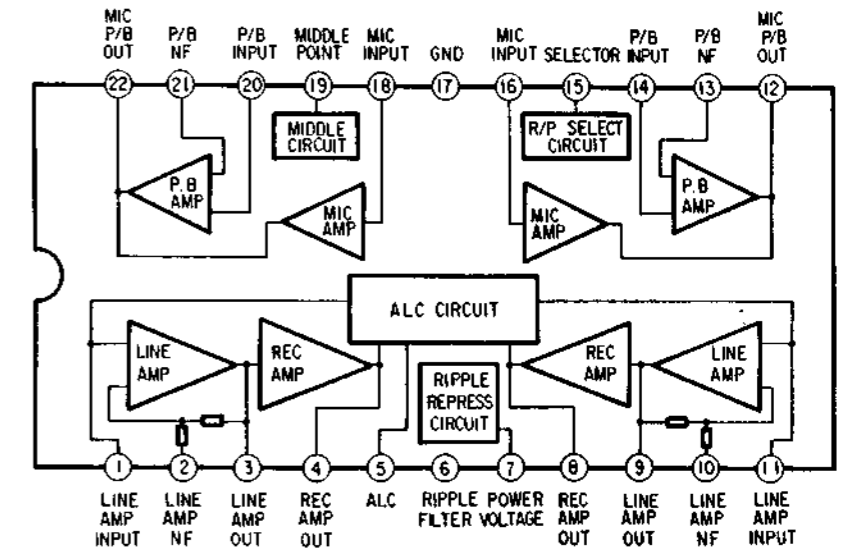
MIC P/B OUT
P/B NF
P/B INPUT
MIDDLE POINT
MIC INPUT
GND
MIC INPUT
SELECTOR
P/B INPUT
P/B NF
MIC P/B OUT

22
21
20
19
18
17
16
15
14
13
12

MIDDLE CIRCUIT
R/P SELECT CIRCUIT

P.B AMP
MIC AMP
MIC AMP
P.B AMP

ALC CIRCUIT

LINE AMP
REC AMP
RIPPLE REPRESS CIRCUIT
REC AMP
LINE AMP

1
2
3
4
5
6
7
8
9
10
11

LINE AMP INPUT
LINE AMP NF
LINE AMP OUT
REC AMP OUT
ALC
RIPPLE FILTER
POWER VOLTAGE
REC AMP OUT
LINE AMP OUT
LINE AMP NF
LINE AMP INPUT